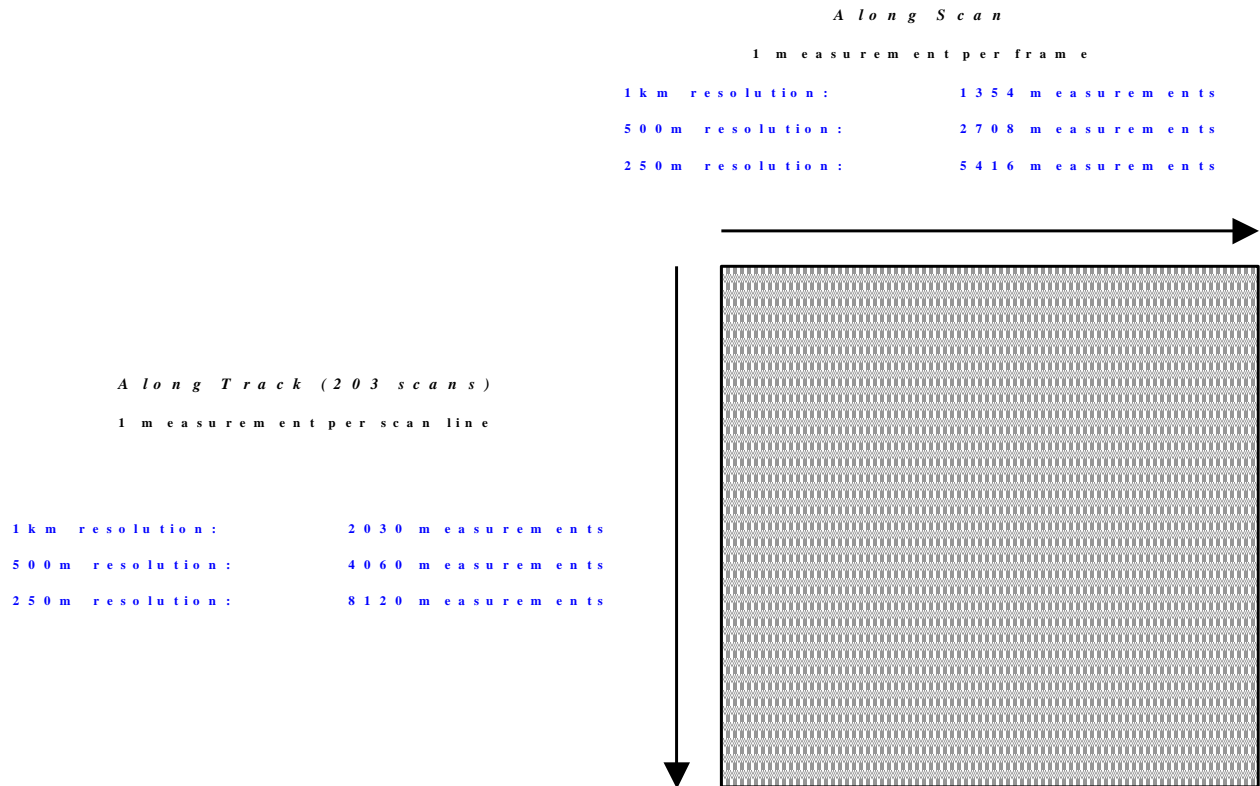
Along Scan

1 measurement per frame

1km resolution: 1354 measurements

500m resolution: 2708 measurements

250m resolution: 5416 measurements

Along Track (203 scans)

1 measurement per scan line

1km resolution: 2030 measurements

500m resolution: 4060 measurements

250m resolution: 8120 measurements